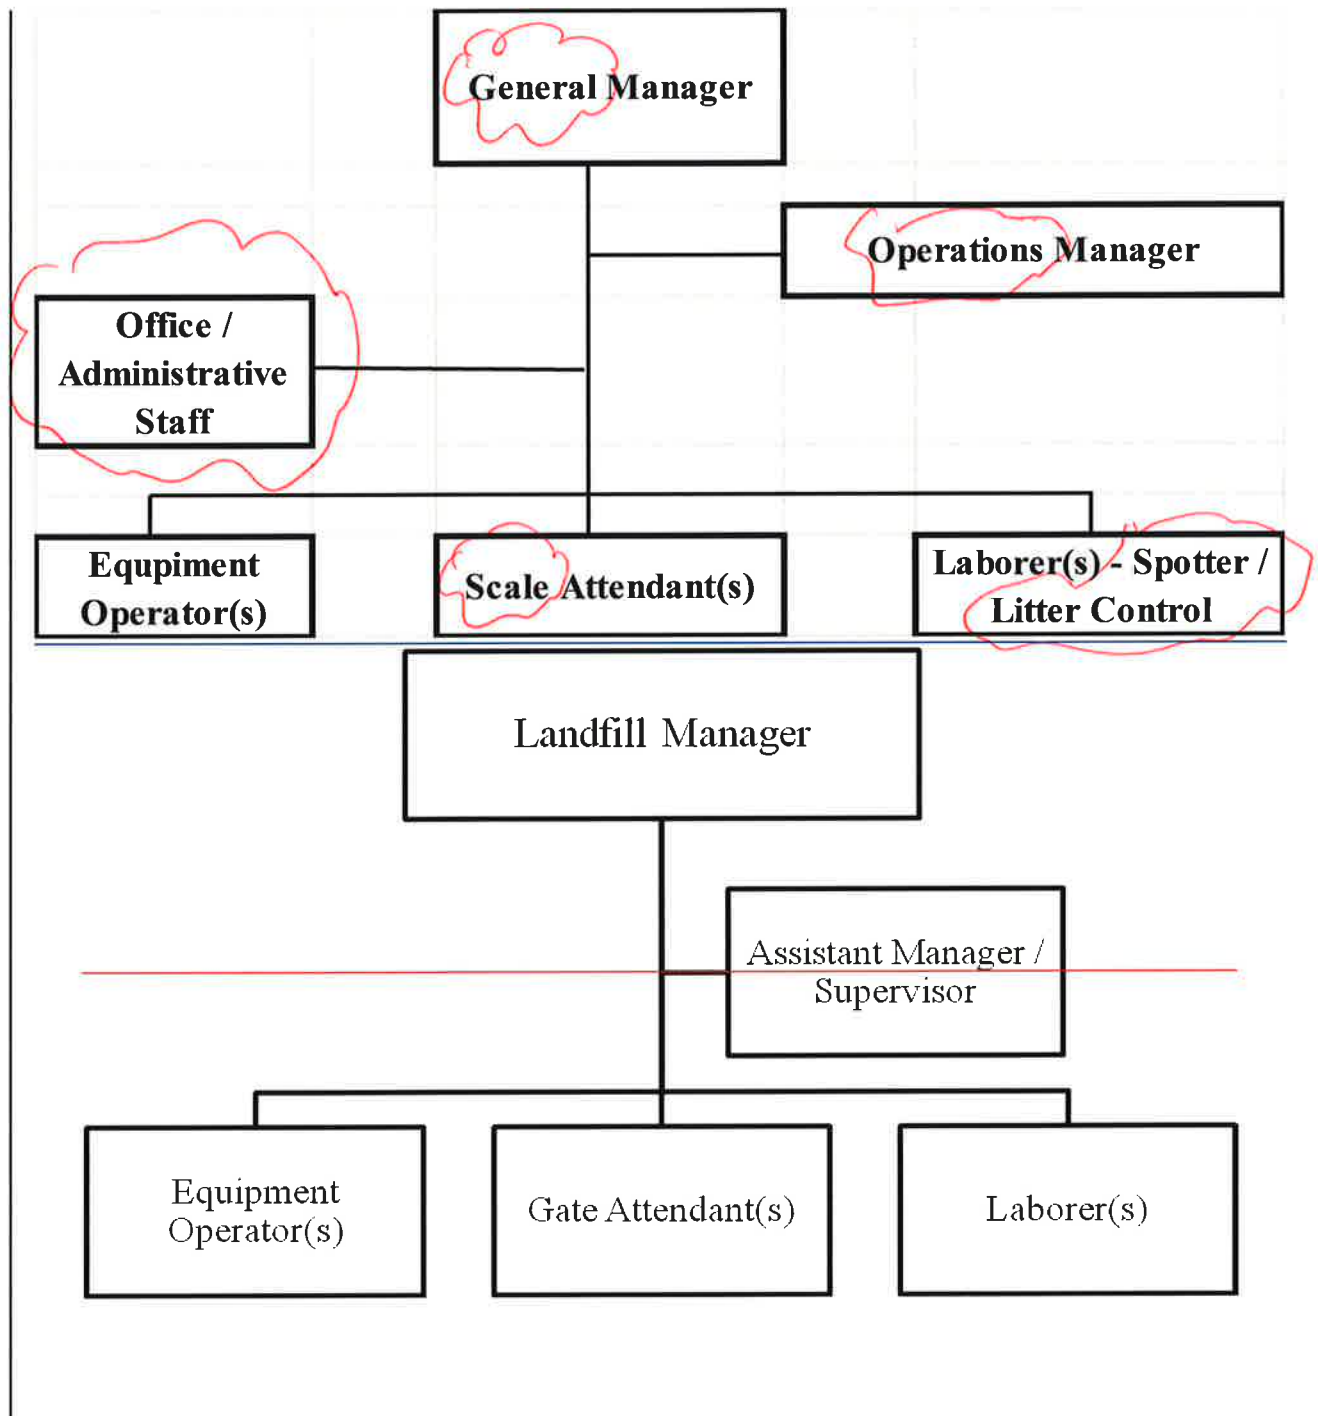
General Manager

Operations Manager

Office / Administrative Staff

Equipment Operator(s)

Scale Attendant(s)

Laborer(s) - Spotter / Litter Control

Landfill Manager

Assistant Manager / Supervisor

Equipment Operator(s)

Gate Attendant(s)

Laborer(s)